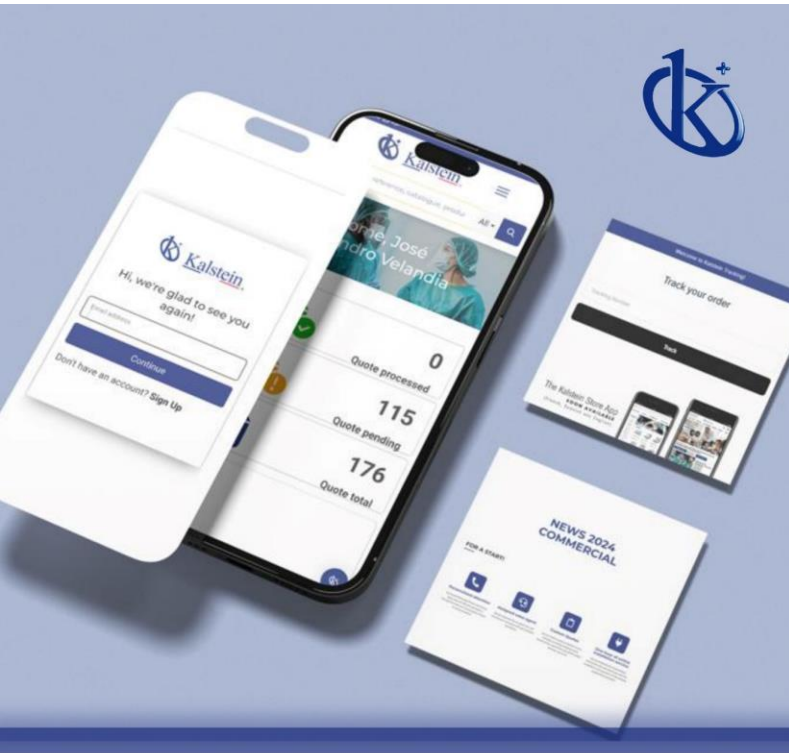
Kalstein

Hi, we're glad to see you again!

Email address

Continue

Don't have an account? Sign Up

Kalstein

All

ome, José
ndro Velandia

0
Quote processed

115
Quote pending

176
Quote total

Welcome to Kalstein Tracking!

Track your order

Tracking Number

Track

The Kalstein Store App

NEWS 2024
COMMERCIAL

FOR A START: